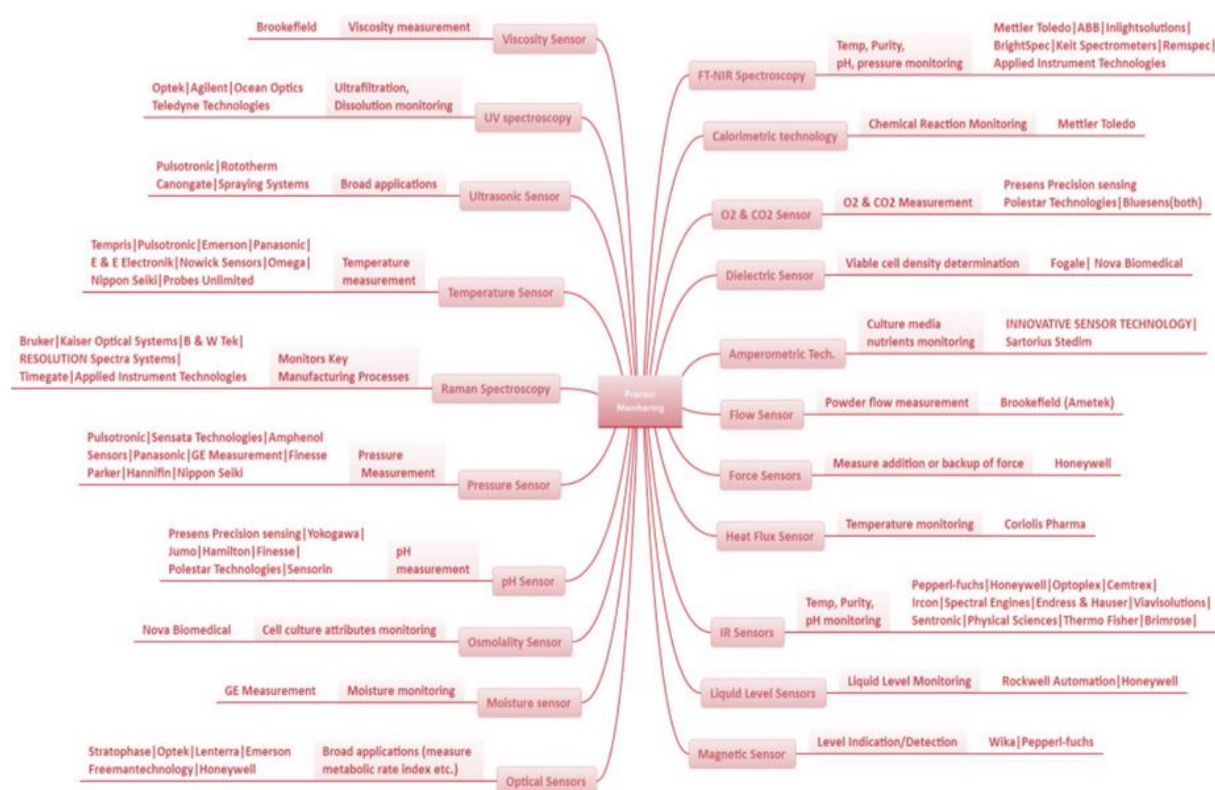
Process Monitoring

Brookefield | Viscosity measurement | Viscosity Sensor

Optek|Agilent|Ocean Optics Teledyne Technologies | Ultrafiltration, Dissolution monitoring | UV spectroscopy

Pulsotronic|Rototherm Canongate|Spraying Systems | Broad applications | Ultrasonic Sensor

Tempris|Pulsotronic|Emerson|Panasonic| E & E Electronik|Nowick Sensors|Omega| Nippon Seiki|Probes Unlimited | Temperature measurement | Temperature Sensor

Bruker|Kaiser Optical Systems|B & W Tek| RESOLUTION Spectra Systems| Timegate|Applied Instrument Technologies | Monitors Key Manufacturing Processes | Raman Spectroscopy

Pulsotronic|Sensata Technologies|Amphenol Sensors|Panasonic|GE Measurement|Finesse Parker|Hannifin|Nippon Seiki | Pressure Measurement | Pressure Sensor

Presens Precision sensing|Yokogawa| Jumo|Hamilton|Finesse| Polestar Technologies|Sensorin | pH measurement | pH Sensor

Nova Biomedical | Cell culture attributes monitoring | Osmolality Sensor

GE Measurement | Moisture monitoring | Moisture sensor

Stratophase|Optek|Lenterra|Emerson Freemantechnology|Honeywell | Broad applications (measure metabolic rate index etc.) | Optical Sensors

FT-NIR Spectroscopy | Temp, Purity, pH, pressure monitoring | Mettler Toledo|ABB|Inlightsolutions| BrightSpec|Kelt Spectrometers|Remspec| Applied Instrument Technologies

Calorimetric technology | Chemical Reaction Monitoring | Mettler Toledo

O2 & CO2 Sensor | O2 & CO2 Measurement | Presens Precision sensing Polestar Technologies|Bluesens(both)

Dielectric Sensor | Viable cell density determination | Fogale| Nova Biomedical

Amperometric Tech. | Culture media nutrients monitoring | INNOVATIVE SENSOR TECHNOLOGY| Sartorius Stedim

Flow Sensor | Powder flow measurement | Brookefield (Ametek)

Force Sensors | Measure addition or backup of force | Honeywell

Heat Flux Sensor | Temperature monitoring | Coriolis Pharma

IR Sensors | Temp, Purity, pH monitoring | Pepperl-fuchs|Honeywell|Optoplex|Cemtrex| Ircon|Spectral Engines|Endress & Hauser|Viavisolutions| Sentronic|Physical Sciences|Thermo Fisher|Brimrose|

Liquid Level Sensors | Liquid Level Monitoring | Rockwell Automation|Honeywell

Magnetic Sensor | Level Indication/Detection | Wika|Pepperl-fuchs